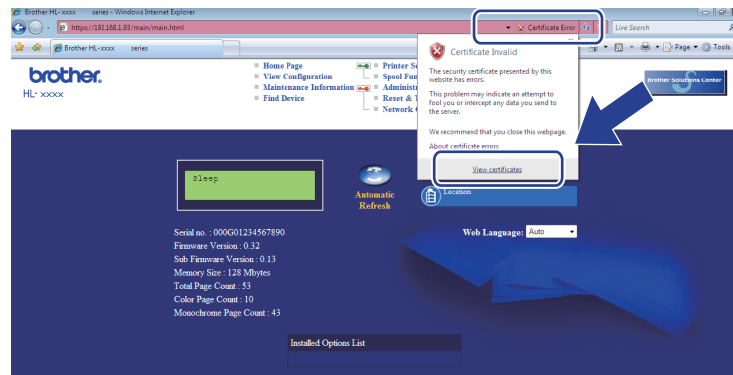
Brother HL-xxxx series - Windows Internet Explorer

https://192.168.1.93/main/main.html

Certificate Error

Live Search

Brother HL-xxxx series

Page ▾ Tools

brother.

HL-xxxx

Home Page

View Configuration

Maintenance Information

Find Device

Printer Se

Spool Fun

Administ

Reset & T

Network C

Brother Solutions Center

Certificate Invalid

The security certificate presented by this website has errors.

This problem may indicate an attempt to fool you or intercept any data you send to the server.

We recommend that you close this webpage.

About certificate errors

View certificates

Sleep

Automatic Refresh

Location

Serial no. : 000G01234567890

Firmware Version : 0.32

Sub Firmware Version : 0.13

Memory Size : 128 Mbytes

Total Page Count : 53

Color Page Count : 10

Monochrome Page Count : 43

Web Language: Auto

Installed Options List